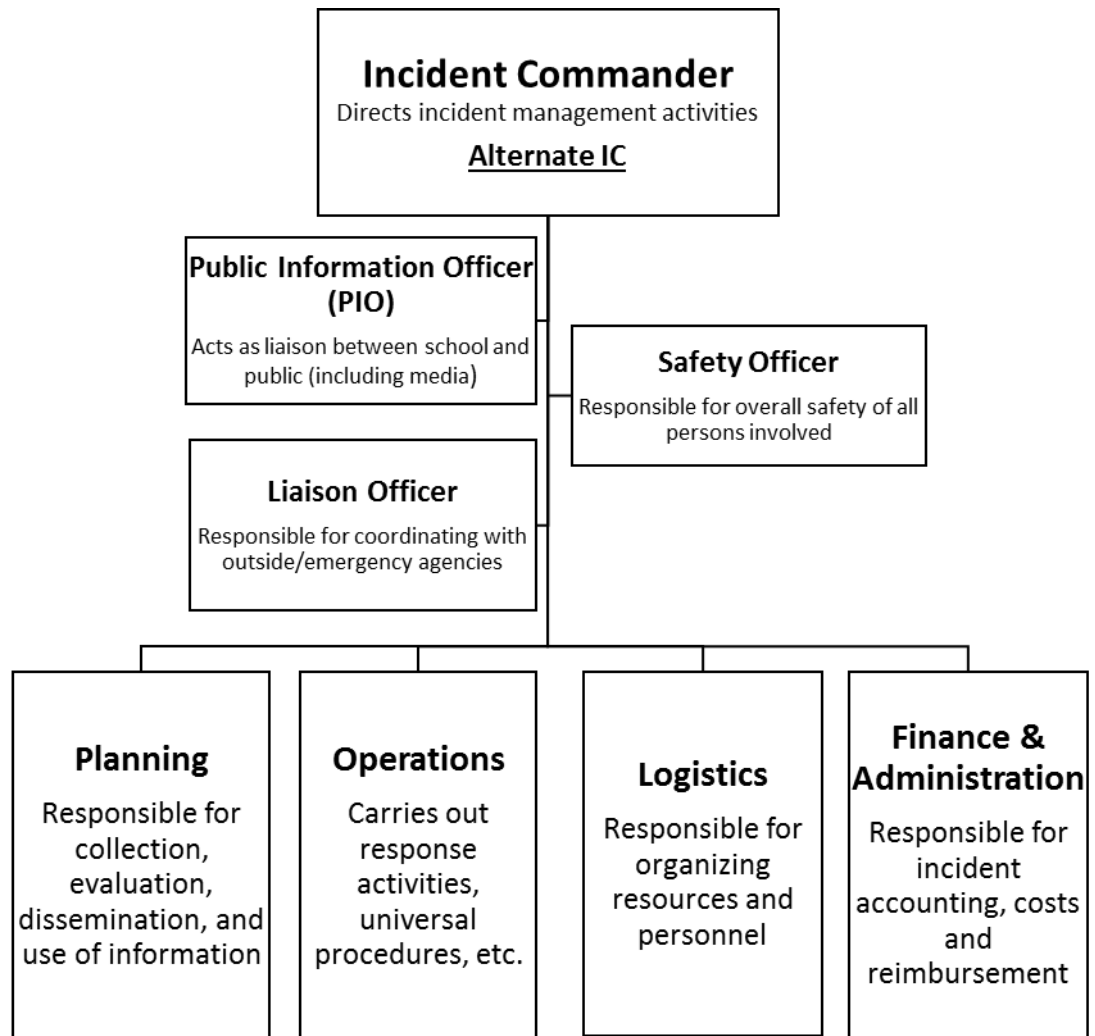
Incident Commander
Directs incident management activities
Alternate IC

Public Information Officer (PIO)
Acts as liaison between school and public (including media)

Safety Officer
Responsible for overall safety of all persons involved

Liaison Officer
Responsible for coordinating with outside/emergency agencies

Planning
Responsible for collection, evaluation, dissemination, and use of information

Operations
Carries out response activities, universal procedures, etc.

Logistics
Responsible for organizing resources and personnel

Finance & Administration
Responsible for incident accounting, costs and reimbursement